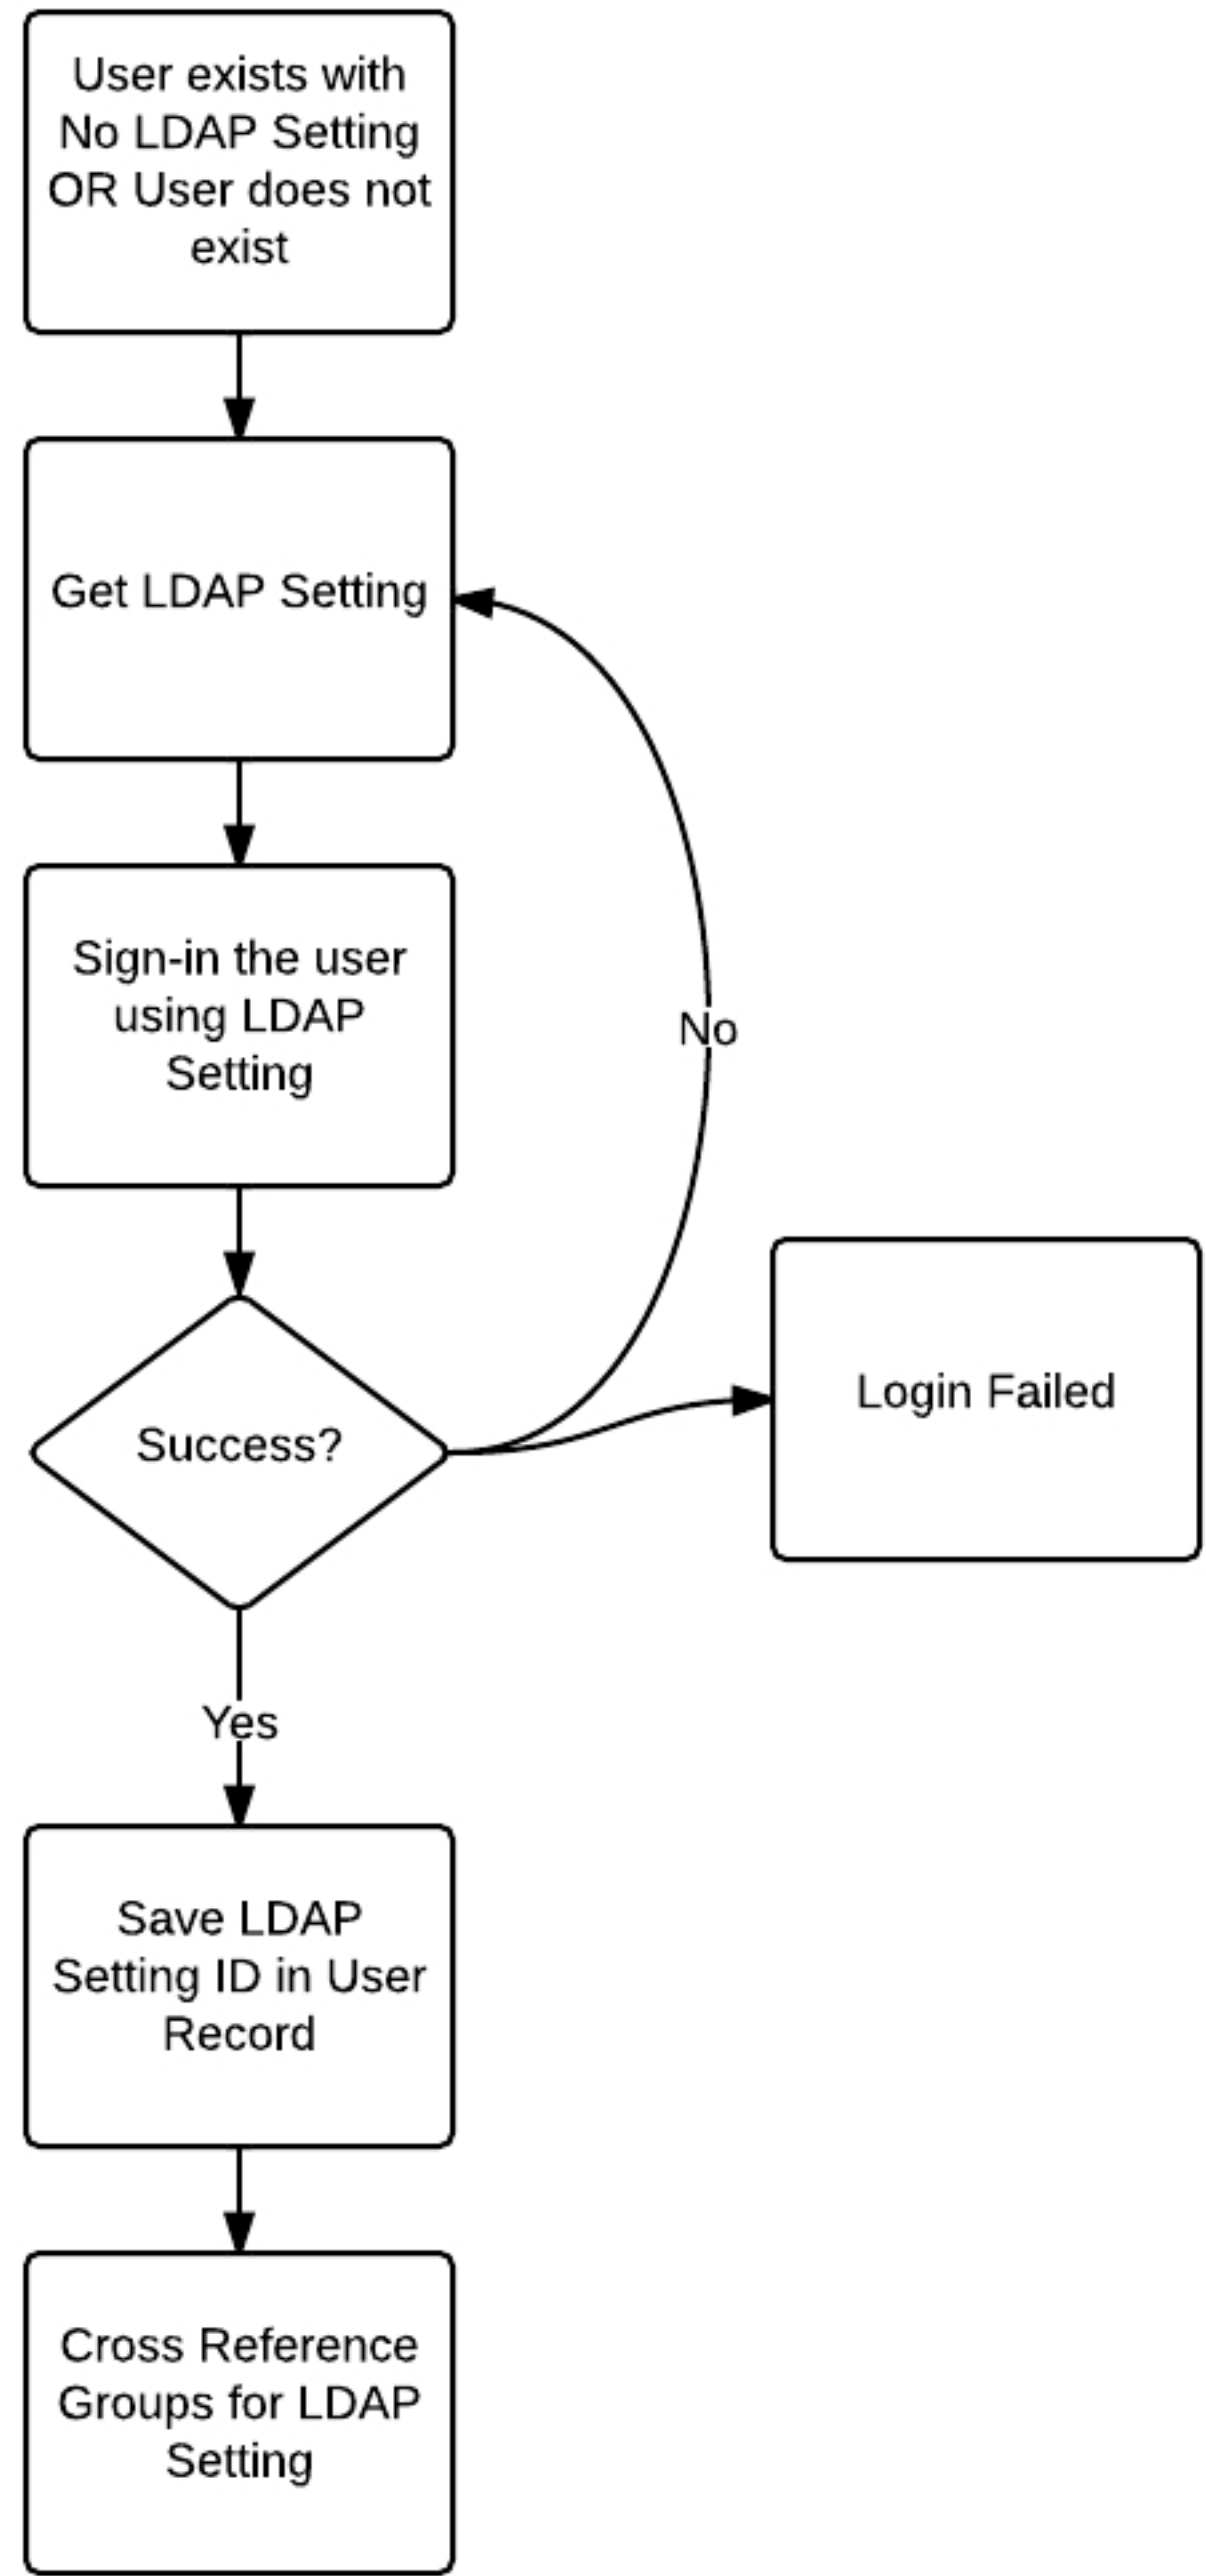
User exists with No LDAP Setting OR User does not exist

Get LDAP Setting

Sign-in the user using LDAP Setting

No

Success?

Login Failed

Yes

Save LDAP Setting ID in User Record

Cross Reference Groups for LDAP Setting